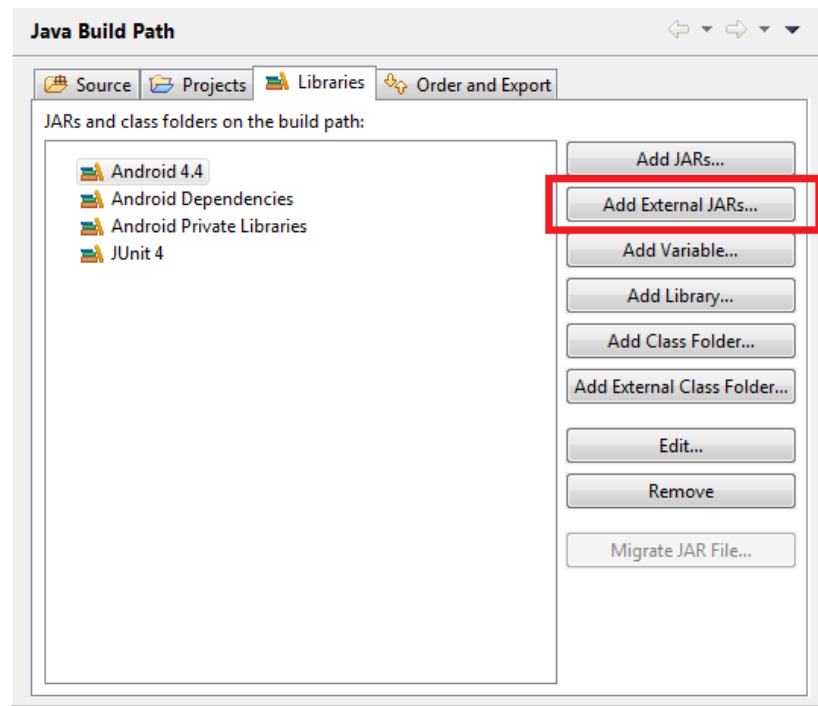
Java Build Path

Source
Projects
Libraries
Order and Export

JARs and class folders on the build path:

Android 4.4
Android Dependencies
Android Private Libraries
JUnit 4

Add JARs...
Add External JARs...
Add Variable...
Add Library...
Add Class Folder...
Add External Class Folder...
Edit...
Remove
Migrate JAR File...